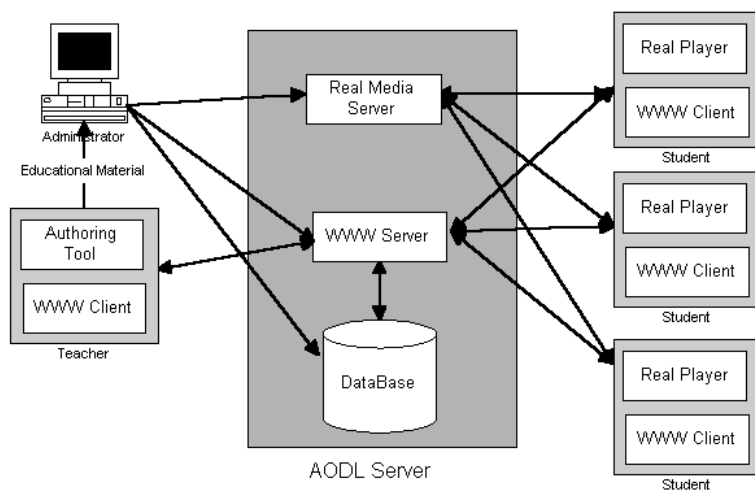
Administrator

Educational Material

Authoring Tool

WWW Client

Teacher

Real Media Server

WWW Server

DataBase

AODL Server

Real Player

WWW Client

Student

Real Player

WWW Client

Student

Real Player

WWW Client

Student